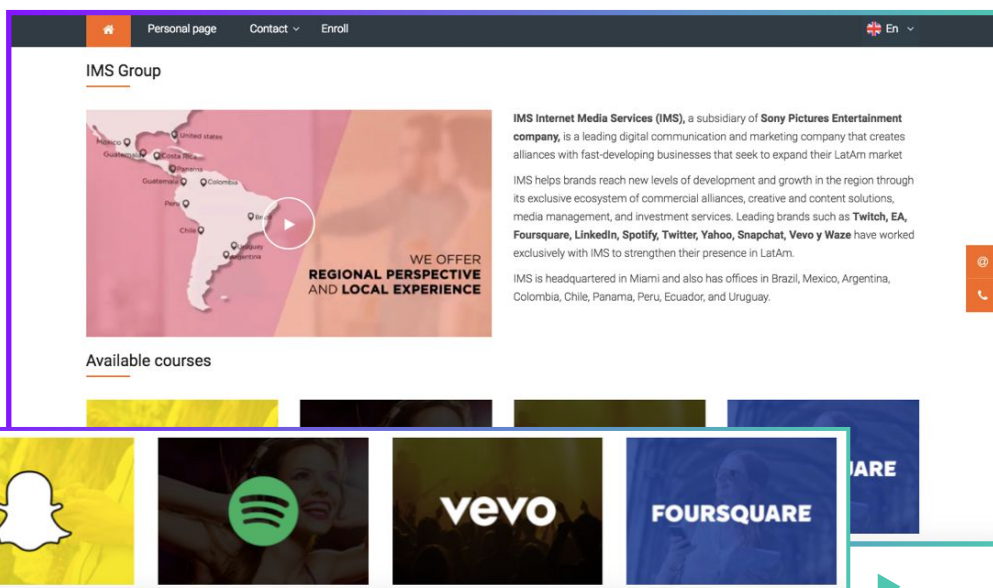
Personal page Contact Enroll En

IMS Group

Mexico United states Guatemala Costa Rica Panama Guatemala Colombia Peru Brasil Chile Uruguay Argentina

WE OFFER
REGIONAL PERSPECTIVE
AND LOCAL EXPERIENCE

**IMS Internet Media Services (IMS),** a subsidiary of **Sony Pictures Entertainment company,** is a leading digital communication and marketing company that creates alliances with fast-developing businesses that seek to expand their LatAm market

IMS helps brands reach new levels of development and growth in the region through its exclusive ecosystem of commercial alliances, creative and content solutions, media management, and investment services. Leading brands such as **Twitch, EA, Foursquare, LinkedIn, Spotify, Twitter, Yahoo, Snapchat, Vevo y Waze** have worked exclusively with IMS to strengthen their presence in LatAm.

IMS is headquartered in Miami and also has offices in Brazil, Mexico, Argentina, Colombia, Chile, Panama, Peru, Ecuador, and Uruguay.

Available courses

ARE

vevo

FOURSQUARE